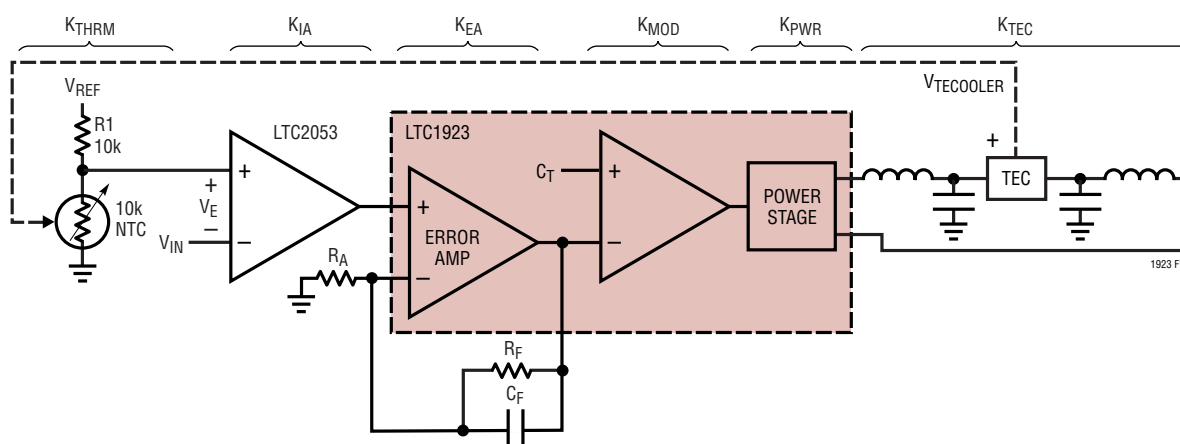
$K_{THRM}$ $K_{IA}$ $K_{EA}$ $K_{MOD}$ $K_{PWR}$ $K_{TEC}$

$V_{REF}$

$V_{TECOOLER}$

R1 10k

LTC2053

LTC1923

+

+

$C_T$

+

+

TEC

POWER STAGE

10k NTC

+ $V_E$ –

–

$V_{IN}$

ERROR AMP

–

$R_A$

–

1923 F

$R_F$

$C_F$